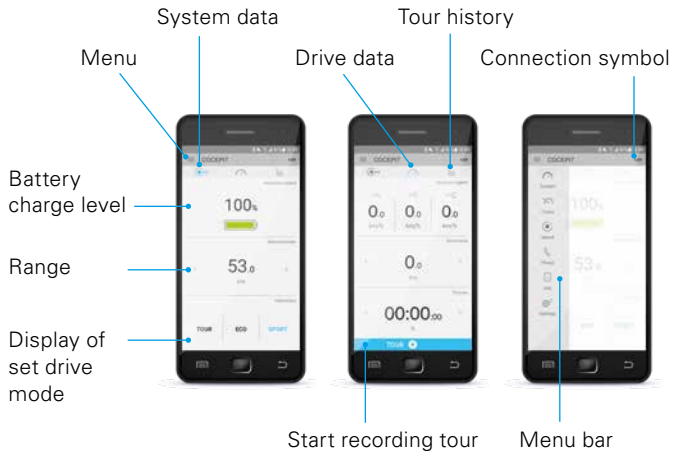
System data

Tour history

Menu

Drive data

Connection symbol

Battery charge level

Range

Display of set drive mode

COCKPIT

100%

53.0

TOUR

ECO

SPORT

COCKPIT

0.0

0.0

0.0

0.0

00:00.00

TOUR

COCKPIT

Start recording tour

Menu bar